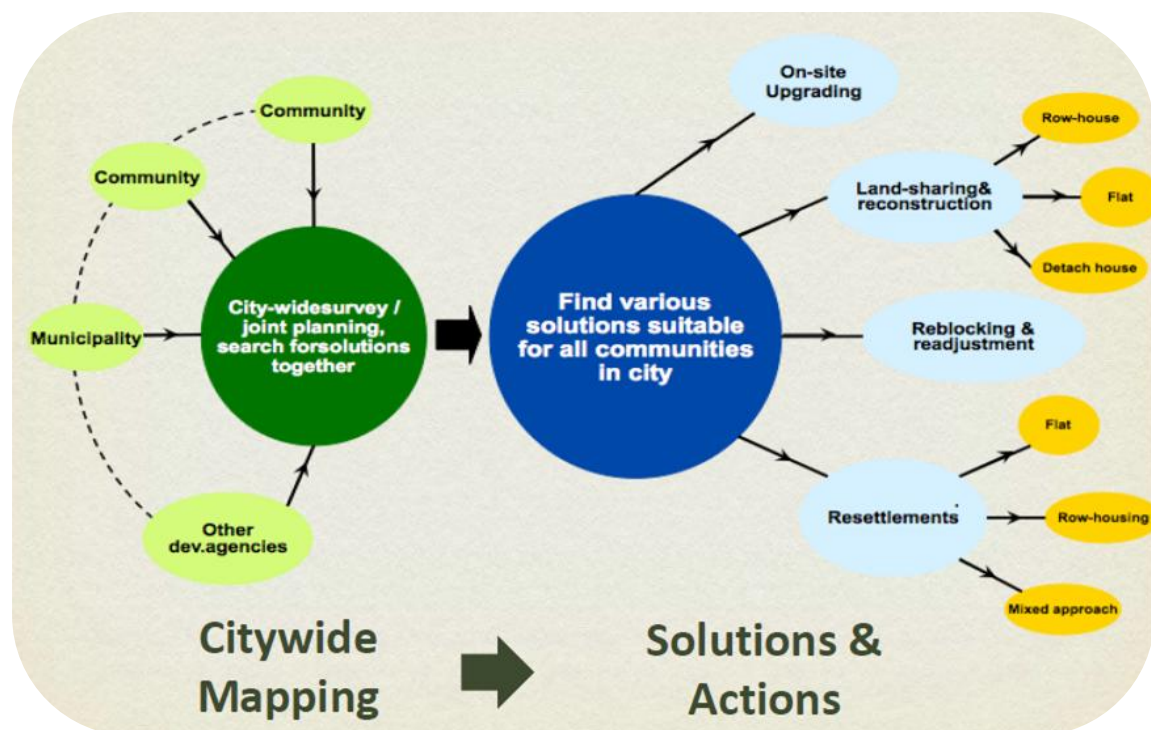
Community

Community

Municipality

City-widesurvey / joint planning, search forsolutions together

Other dev.agencies

Find various solutions suitable for all communities in city

On-site Upgrading

Land-sharing& reconstruction

Row-house

Flat

Detach house

Reblocking & readjustment

Resettlements

Flat

Row-housing

Mixed approach

Citywide Mapping

Solutions & Actions